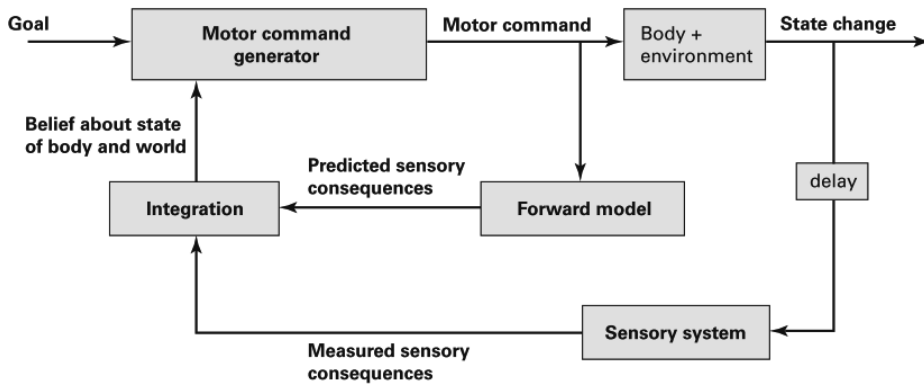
Goal

Motor command generator

Motor command

Body + environment

State change

Belief about state of body and world

Predicted sensory consequences

delay

Integration

Forward model

Sensory system

Measured sensory consequences